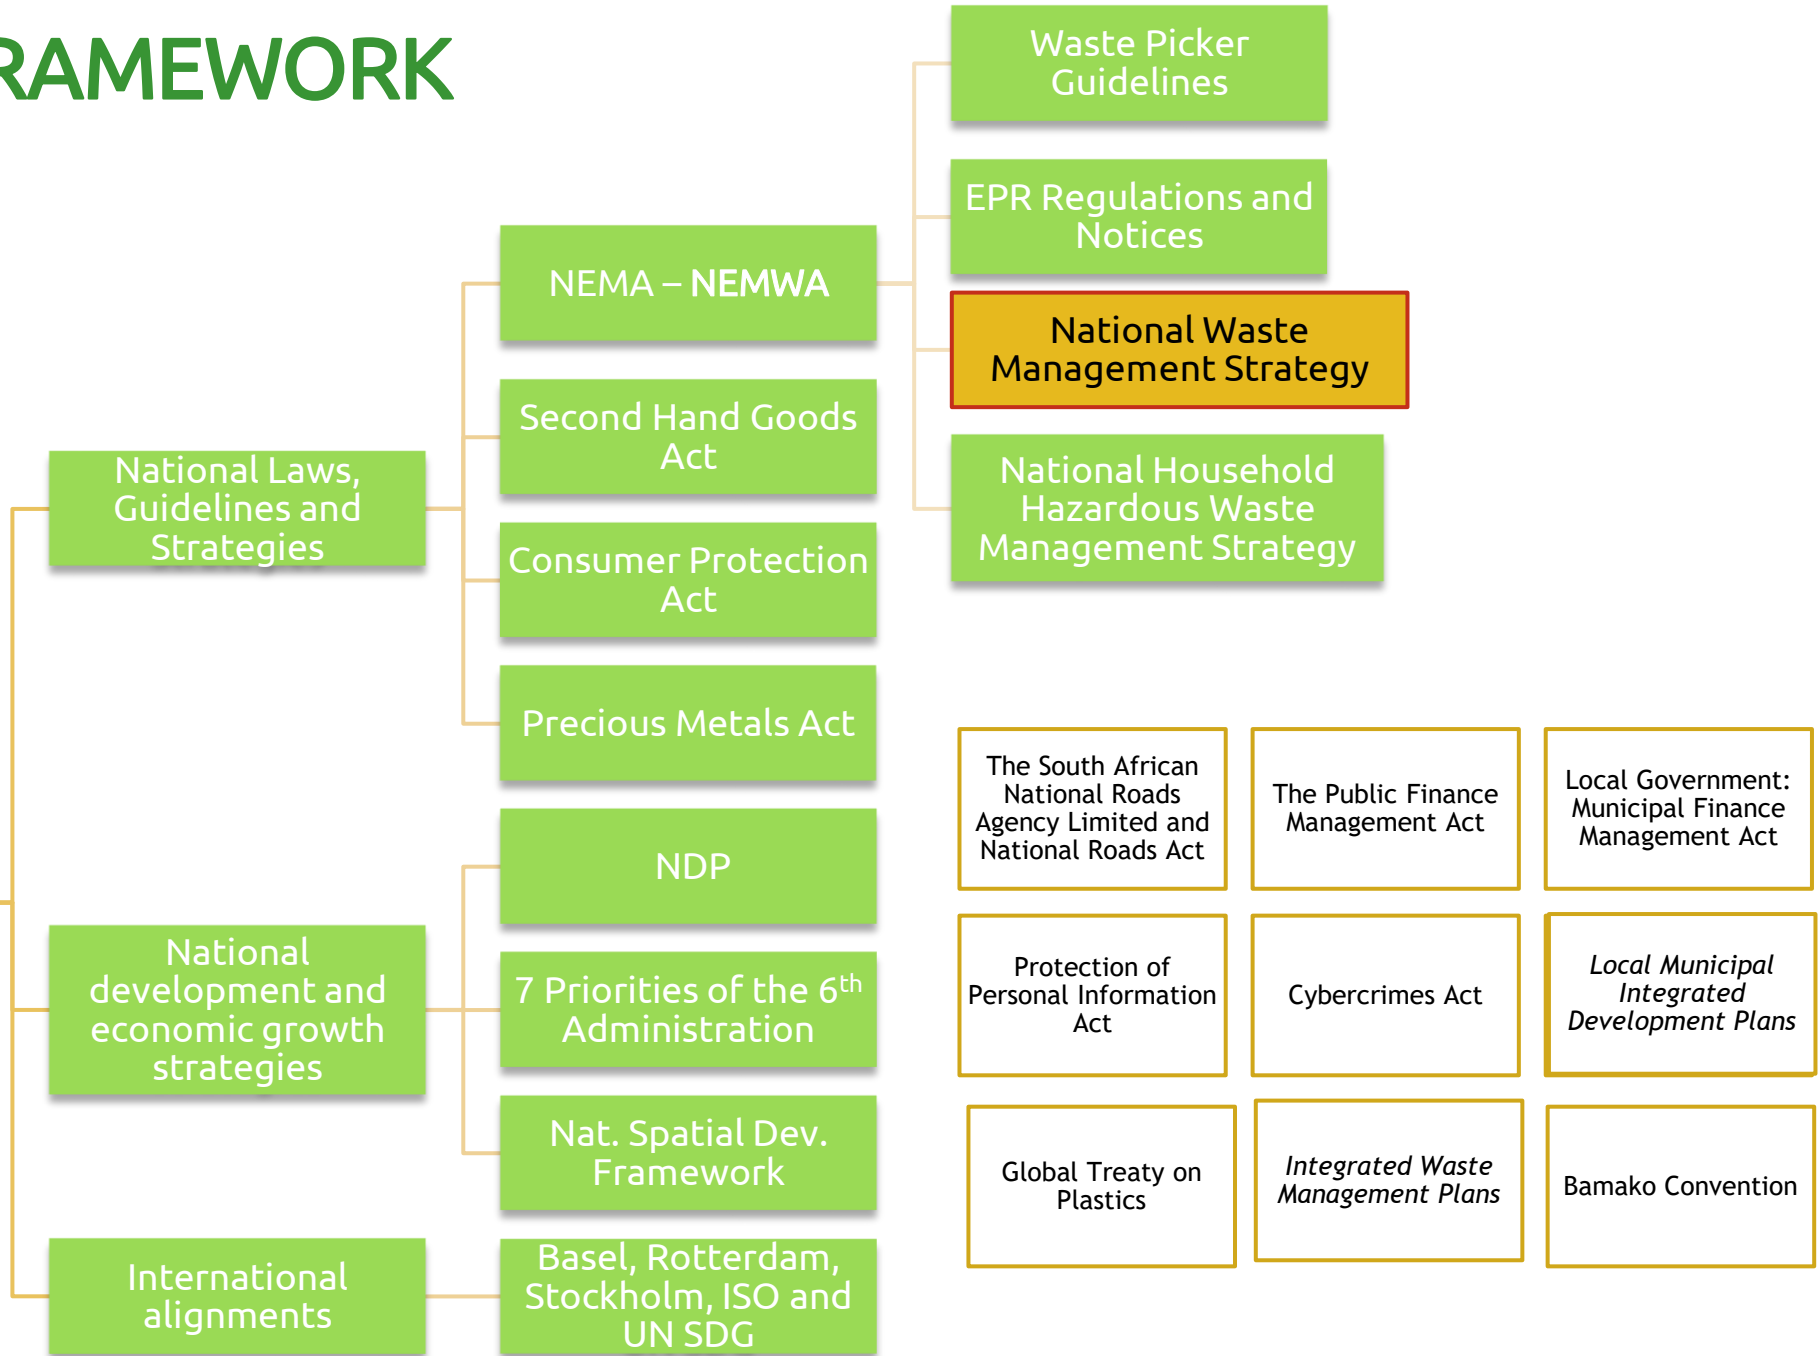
RAMEWORK

Waste Picker Guidelines

EPR Regulations and Notices

NEMA – NEMWA

National Waste Management Strategy

Second Hand Goods Act

National Household Hazardous Waste Management Strategy

National Laws, Guidelines and Strategies

Consumer Protection Act

Precious Metals Act

The South African National Roads Agency Limited and National Roads Act

The Public Finance Management Act

Local Government: Municipal Finance Management Act

NDP

National development and economic growth strategies

7 Priorities of the 6$^{th}$ Administration

Protection of Personal Information Act

Cybercrimes Act

Local Municipal Integrated Development Plans

Nat. Spatial Dev. Framework

Global Treaty on Plastics

Integrated Waste Management Plans

Bamako Convention

International alignments

Basel, Rotterdam, Stockholm, ISO and UN SDG